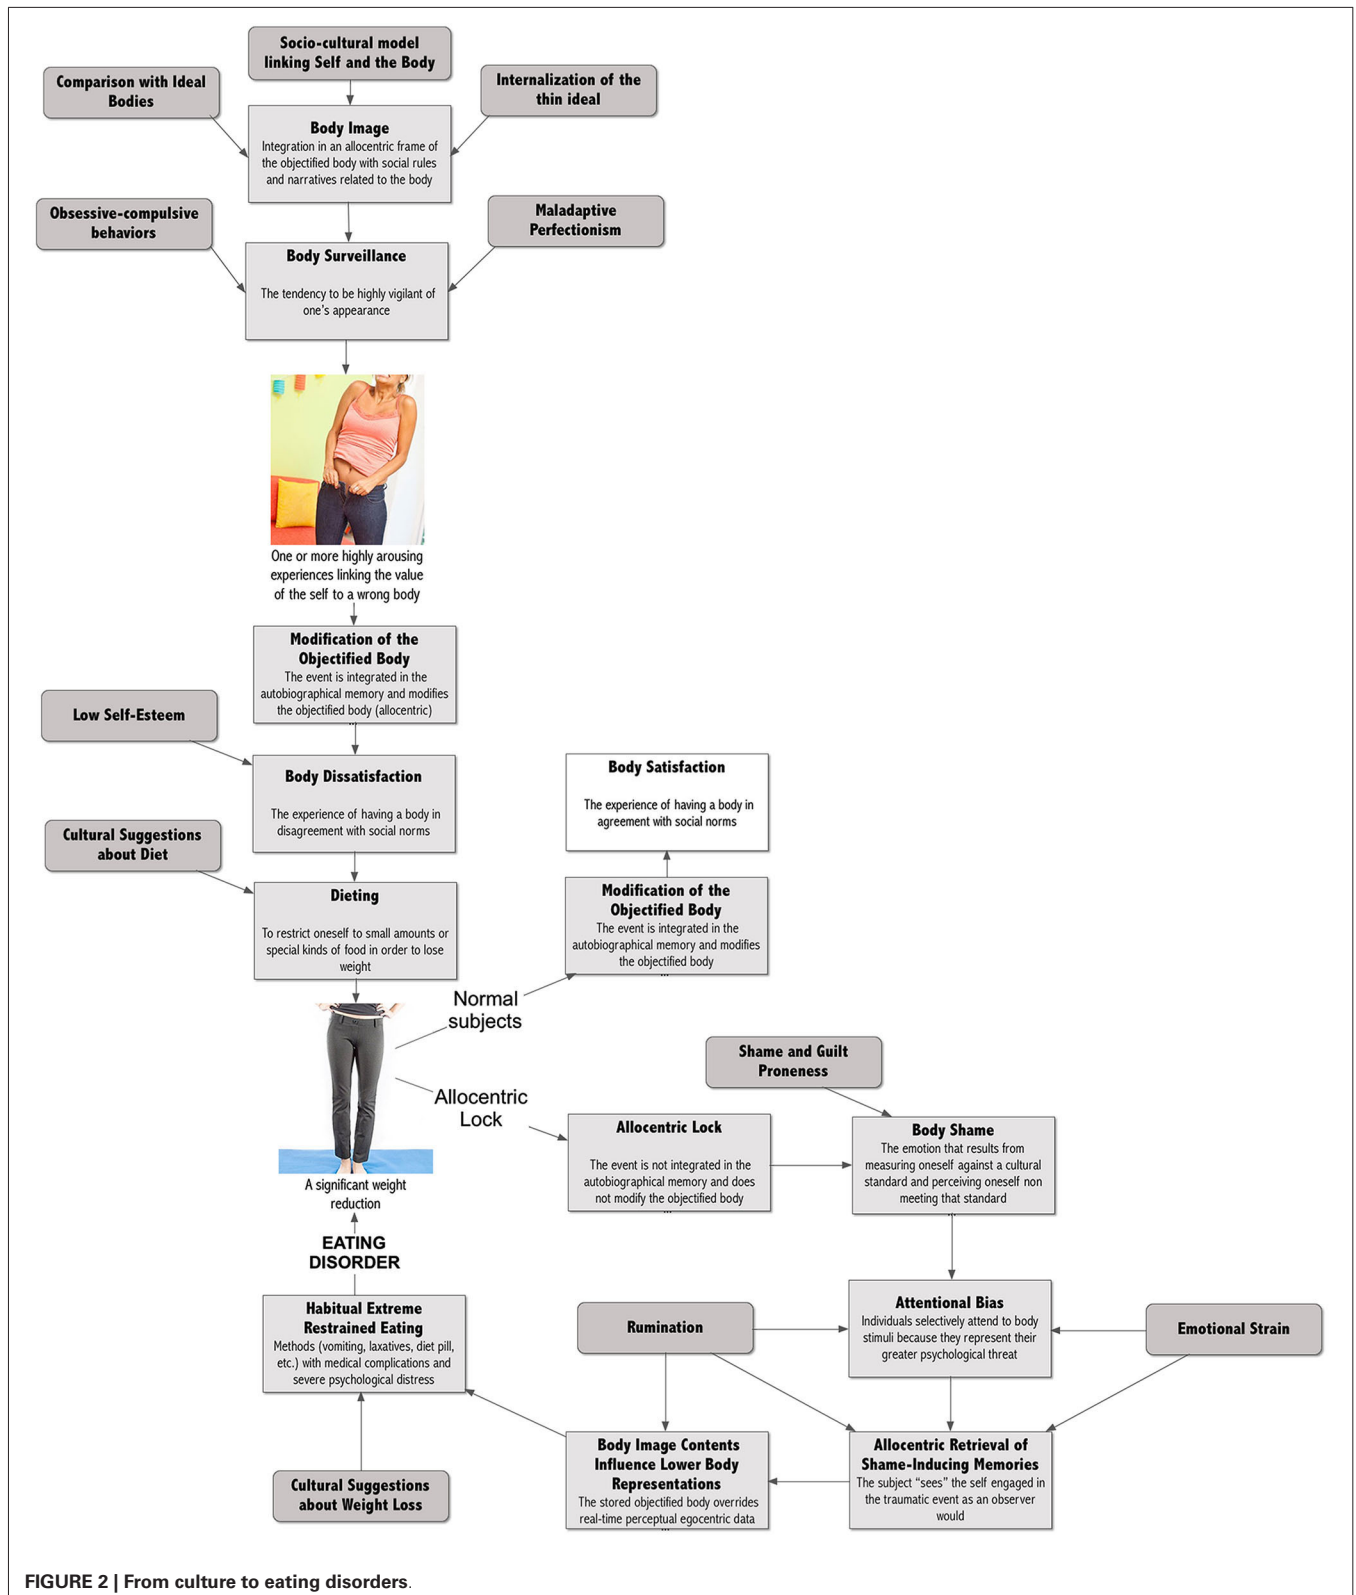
Socio-cultural model linking Self and the Body

Comparison with Ideal Bodies

Internalization of the thin ideal

Body Image
Integration in an allocentric frame of the objectified body with social rules and narratives related to the body

Obsessive-compulsive behaviors

Maladaptive Perfectionism

Body Surveillance
The tendency to be highly vigilant of one's appearance

One or more highly arousing experiences linking the value of the self to a wrong body

Modification of the Objectified Body
The event is integrated in the autobiographical memory and modifies the objectified body (allocentric)

Low Self-Esteem

Body Dissatisfaction
The experience of having a body in disagreement with social norms

Body Satisfaction
The experience of having a body in agreement with social norms

Cultural Suggestions about Diet

Dieting
To restrict oneself to small amounts or special kinds of food in order to lose weight

Modification of the Objectified Body
The event is integrated in the autobiographical memory and modifies the objectified body

Normal subjects

Shame and Guilt Proneness

Allocentric Lock

Allocentric Lock
The event is not integrated in the autobiographical memory and does not modify the objectified body

Body Shame
The emotion that results from measuring oneself against a cultural standard and perceiving oneself non meeting that standard

A significant weight reduction

EATING DISORDER

Habitual Extreme Restrained Eating
Methods (vomiting, laxatives, diet pill, etc.) with medical complications and severe psychological distress

Rumination

Attentional Bias
Individuals selectively attend to body stimuli because they represent their greater psychological threat

Emotional Strain

Body Image Contents Influence Lower Body Representations
The stored objectified body overrides real-time perceptual egocentric data

Allocentric Retrieval of Shame-Inducing Memories
The subject "sees" the self engaged in the traumatic event as an observer would

Cultural Suggestions about Weight Loss

FIGURE 2 | From culture to eating disorders.